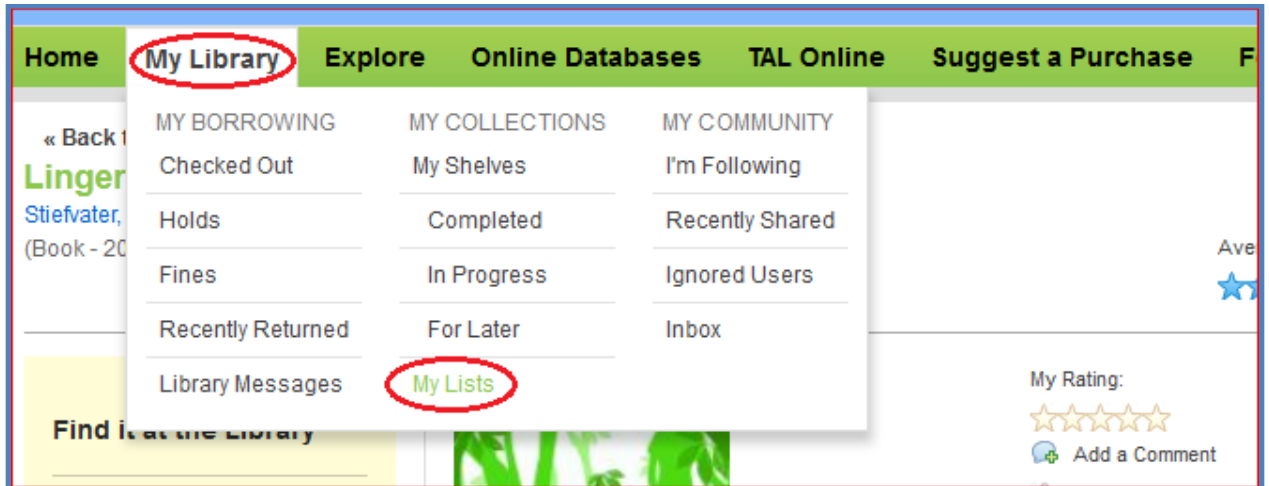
Home My Library Explore Online Databases TAL Online Suggest a Purchase F

MY BORROWING
Checked Out
Holds
Fines
Recently Returned
Library Messages

MY COLLECTIONS
My Shelves
Completed
In Progress
For Later
My Lists

MY COMMUNITY
I'm Following
Recently Shared
Ignored Users
Inbox

« Back t
Linger
Stiefvater,
(Book - 20

Ave

Find it at the Library

My Rating:

Add a Comment